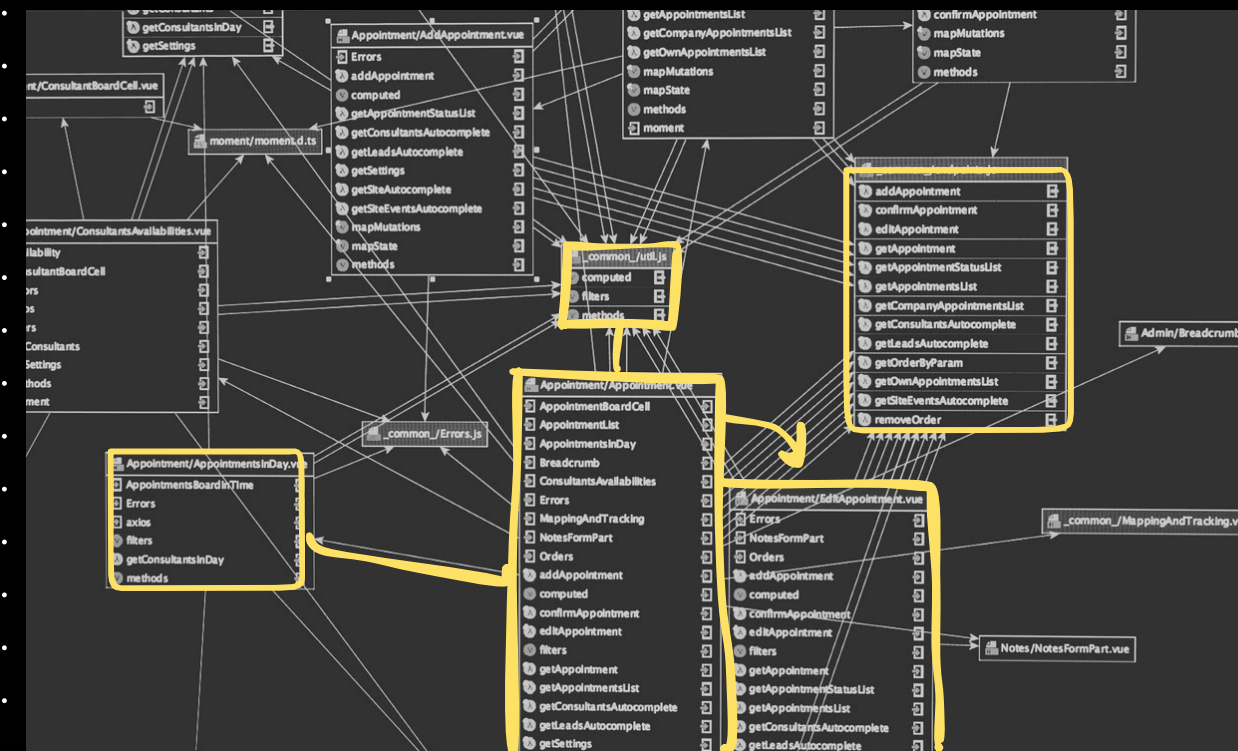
getConsultantsInDay
getSettings

Appointment/AddAppointment.vue
Errors
addAppointment
computed
getAppointmentStatusList
getConsultantsAutocomplete
getLeadsAutocomplete
getSettings
getSiteAutocomplete
getSiteEventsAutocomplete
mapMutations
mapState
methods

getAppointmentsList
getCompanyAppointmentsList
getOwnAppointmentsList
mapMutations
mapState
methods
moment

confirmAppointment
mapMutations
mapState
methods

nt/ConsultantBoardCell.vue

moment/moment.d.ts

addAppointment
confirmAppointment
editAppointment
getAppointment
getAppointmentStatusList
getAppointmentsList
getCompanyAppointmentsList
getConsultantsAutocomplete
getLeadsAutocomplete
getOrderByParam
getOwnAppointmentsList
getSiteEventsAutocomplete
removeOrder

ppointment/ConsultantsAvailabilities.vue
ailability
sultantBoardCell
rors
os
rs
Consultants
Settings
thods
ment

_common_/util.js
computed
filters
methods

Admin/Breadcrumb

Appointment/Appointment.vue
AppointmentBoardCell
AppointmentList
AppointmentsInDay
Breadcrumb
ConsultantsAvailabilities
Errors
MappingAndTracking
NotesFormPart
Orders
addAppointment
computed
confirmAppointment
editAppointment
filters
getAppointment
getAppointmentsList
getConsultantsAutocomplete
getLeadsAutocomplete
getSettings

_common_/Errors.js

Appointment/AppointmentsInDay.vue
AppointmentsBoardInTime
Errors
axios
filters
getConsultantsInDay
methods

Appointment/EditAppointment.vue
Errors
NotesFormPart
Orders
addAppointment
computed
confirmAppointment
editAppointment
filters
getAppointment
getAppointmentStatusList
getAppointmentsList
getConsultantsAutocomplete
getLeadsAutocomplete

_common_/MappingAndTracking.v

Notes/NotesFormPart.vue